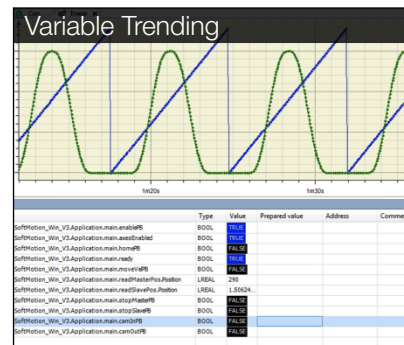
Variable Trending

1m20s

1m30s

| | Type | Value | Prepared value | Address | Comme |
|---|---|---|---|---|---|
| SoftMotion_Win_V3.Application.main.enablePB | BOOL | TRUE | | | |
| SoftMotion_Win_V3.Application.main.axesEnabled | BOOL | TRUE | | | |
| SoftMotion_Win_V3.Application.main.homePB | BOOL | FALSE | | | |
| SoftMotion_Win_V3.Application.main.ready | BOOL | TRUE | | | |
| SoftMotion_Win_V3.Application.main.moveVelPB | BOOL | FALSE | | | |
| SoftMotion_Win_V3.Application.main.readMasterPos.Position | LREAL | 290 | | | |
| SoftMotion_Win_V3.Application.main.readSlavePos.Position | LREAL | 1.50624... | | | |
| SoftMotion_Win_V3.Application.main.stopMasterPB | BOOL | FALSE | | | |
| SoftMotion_Win_V3.Application.main.stopSlavePB | BOOL | FALSE | | | |
| SoftMotion_Win_V3.Application.main.camInPB | BOOL | FALSE | | | |
| SoftMotion_Win_V3.Application.main.camOutPB | BOOL | FALSE | | | |